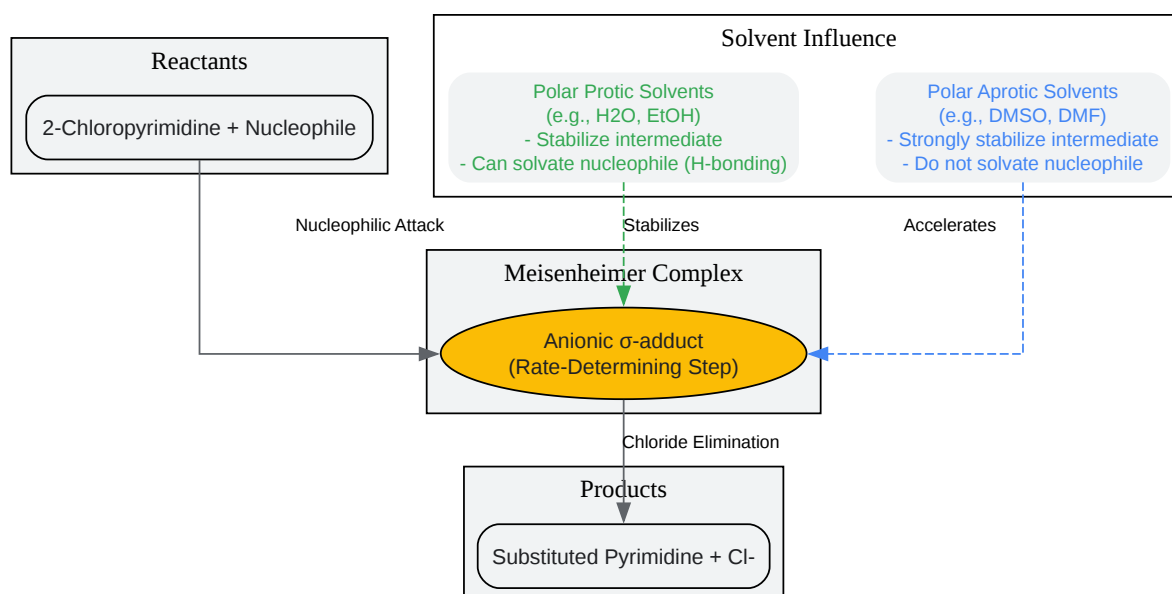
Reactants

2-Chloropyrimidine + Nucleophile

Solvent Influence

Polar Protic Solvents
(e.g., H2O, EtOH)
- Stabilize intermediate
- Can solvate nucleophile (H-bonding)

Polar Aprotic Solvents
(e.g., DMSO, DMF)
- Strongly stabilize intermediate
- Do not solvate nucleophile

Nucleophilic Attack

Stabilizes

Accelerates

Meisenheimer Complex

Anionic σ-adduct
(Rate-Determining Step)

Chloride Elimination

Products

Substituted Pyrimidine + Cl-